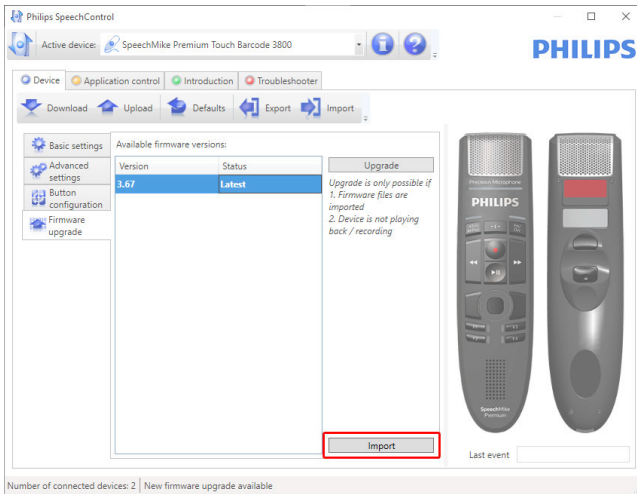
Philips SpeechControl

Active device: SpeechMike Premium Touch Barcode 3800

PHILIPS

Device | Application control | Introduction | Troubleshooter

Download | Upload | Defaults | Export | Import

Basic settings
Advanced settings
Button configuration
Firmware upgrade

Available firmware versions:

| Version | Status |
|---|---|
| 3.67 | Latest |

Upgrade

Upgrade is only possible if
1. Firmware files are imported
2. Device is not playing back / recording

Import

Precision Microphone
PHILIPS
SpeechMike Premium

Last event

Number of connected devices: 2 | New firmware upgrade available